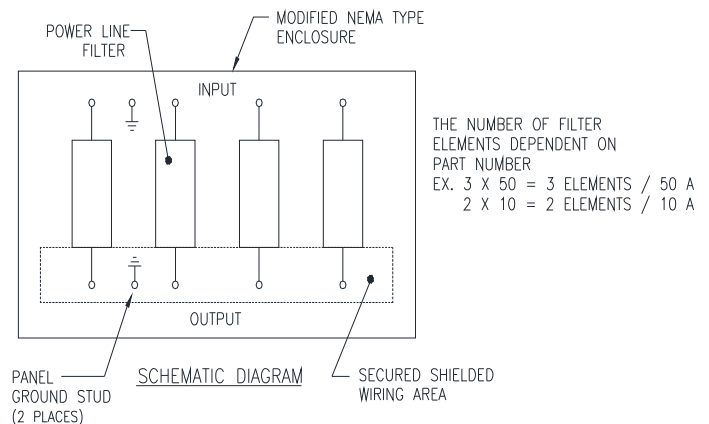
POWER LINE FILTER

MODIFIED NEMA TYPE ENCLOSURE

INPUT

THE NUMBER OF FILTER ELEMENTS DEPENDENT ON PART NUMBER
EX. 3 X 50 = 3 ELEMENTS / 50 A
2 X 10 = 2 ELEMENTS / 10 A

OUTPUT

PANEL GROUND STUD (2 PLACES)

SCHEMATIC DIAGRAM

SECURED SHIELDED WIRING AREA